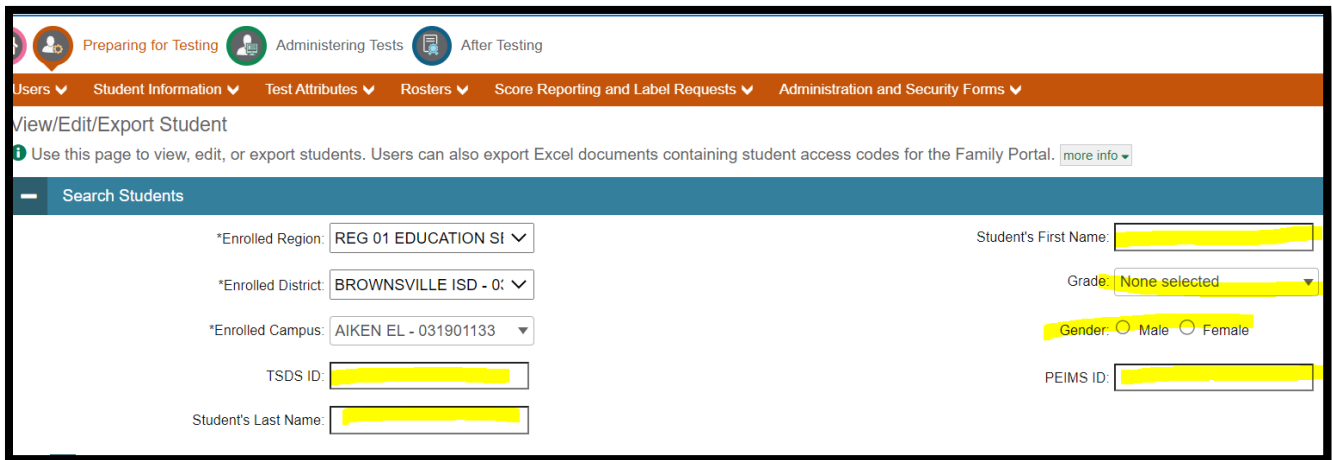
Preparing for Testing Administering Tests After Testing

Users Student Information Test Attributes Rosters Score Reporting and Label Requests Administration and Security Forms

View/Edit/Export Student

Use this page to view, edit, or export students. Users can also export Excel documents containing student access codes for the Family Portal. more info

Search Students

*Enrolled Region: REG 01 EDUCATION S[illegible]

*Enrolled District: BROWNSVILLE ISD - 0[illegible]

*Enrolled Campus: AIKEN EL - 031901133

TSDS ID:

Student's Last Name:

Student's First Name:

Grade: None selected

Gender: Male Female

PEIMS ID: